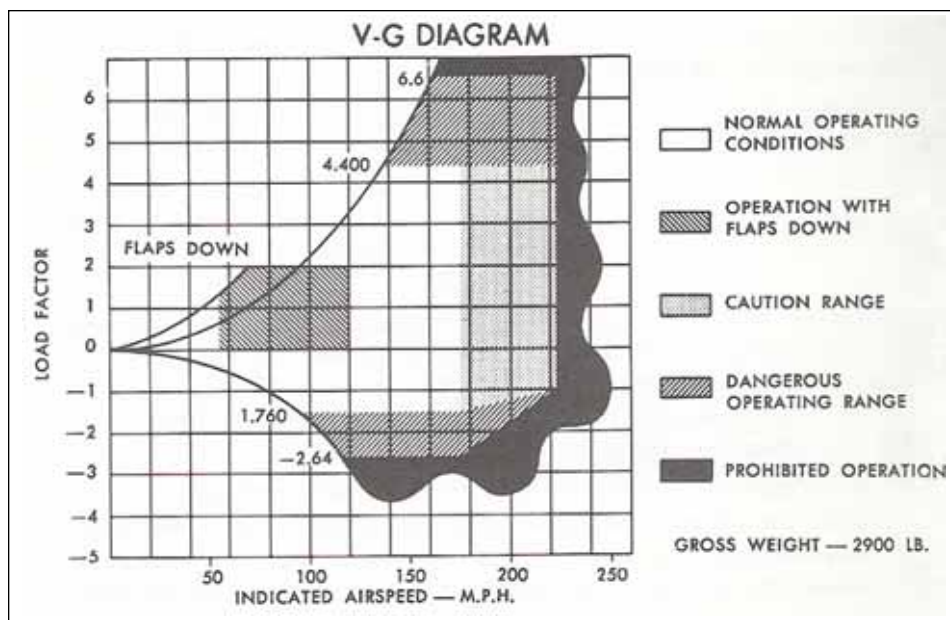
V-G DIAGRAM

6.6

4,400

FLAPS DOWN

1,760

−2.64

LOAD FACTOR

6
5
4
3
2
1
0
−1
−2
−3
−4
−5

50
100
150
200
250

INDICATED AIRSPEED — M.P.H.

NORMAL OPERATING CONDITIONS

OPERATION WITH FLAPS DOWN

CAUTION RANGE

DANGEROUS OPERATING RANGE

PROHIBITED OPERATION

GROSS WEIGHT — 2900 LB.